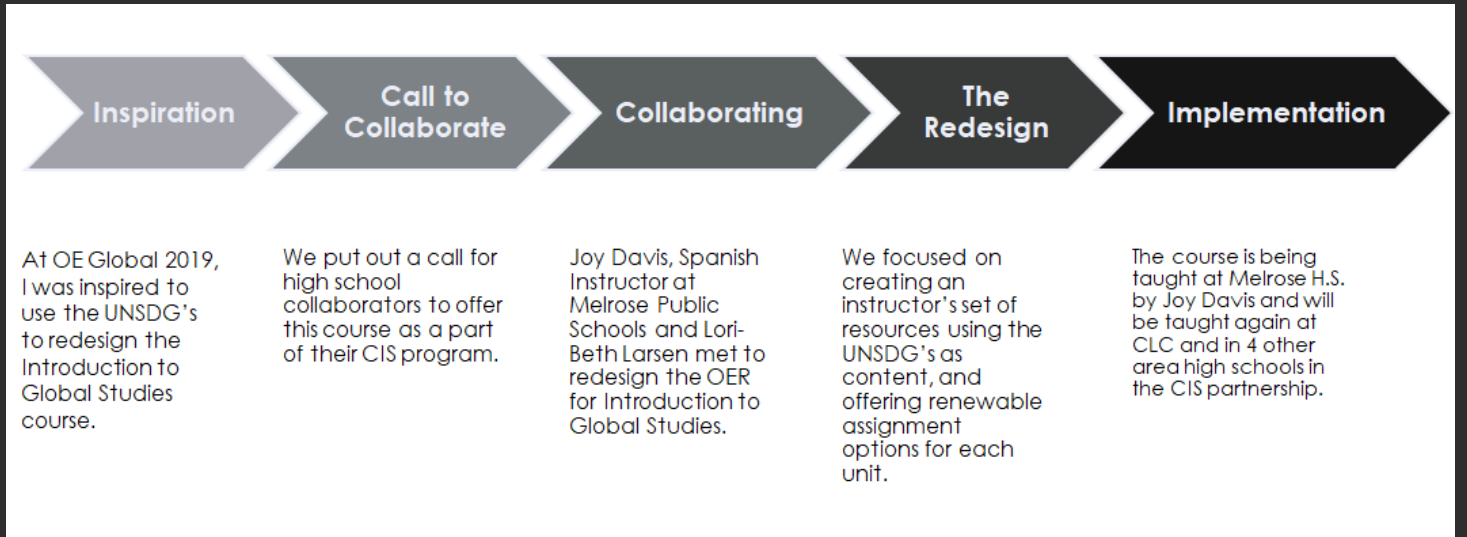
Inspiration

Call to Collaborate

Collaborating

The Redesign

Implementation

At OE Global 2019, I was inspired to use the UNSDG's to redesign the Introduction to Global Studies course.

We put out a call for high school collaborators to offer this course as a part of their CIS program.

Joy Davis, Spanish Instructor at Melrose Public Schools and Lori-Beth Larsen met to redesign the OER for Introduction to Global Studies.

We focused on creating an instructor's set of resources using the UNSDG's as content, and offering renewable assignment options for each unit.

The course is being taught at Melrose H.S. by Joy Davis and will be taught again at CLC and in 4 other area high schools in the CIS partnership.